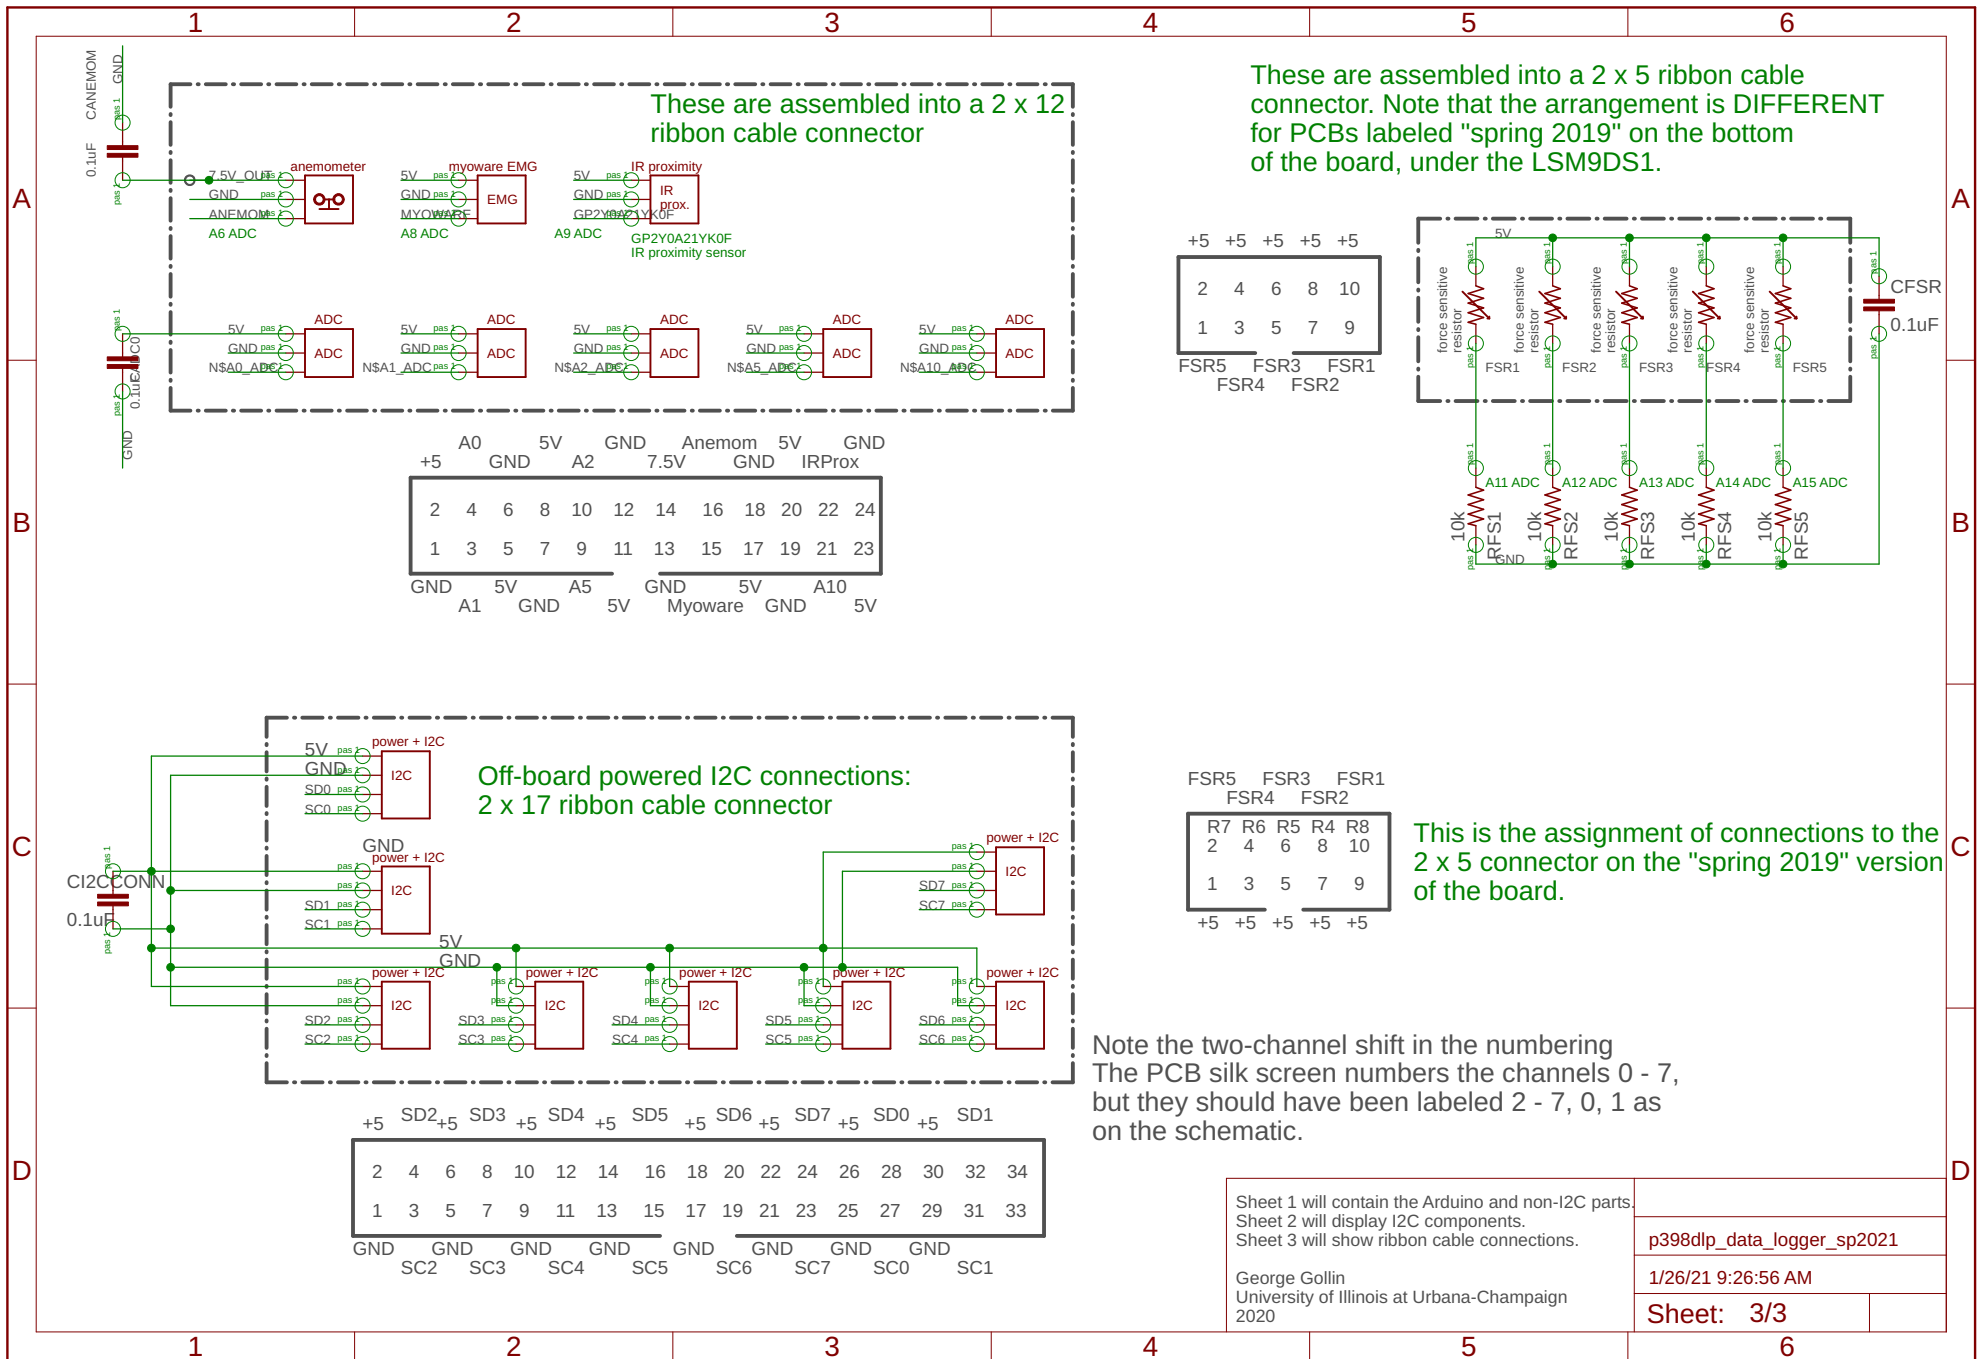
1 2 3 4 5 6

A

B

C

D

CANEMOM GND
0.1uF

These are assembled into a 2 x 12 ribbon cable connector

anemometer
7.5V_OUT
GND
ANEMOM
A6 ADC

myoware EMG
5V
GND
MYOWARE
EMG
A8 ADC

IR proximity
5V
GND
GP2Y0A21YK0F
IR prox.
A9 ADC
GP2Y0A21YK0F
IR proximity sensor

ADC
5V
GND
N$A0_ADC
ADC

ADC
5V
GND
N$A1_ADC
ADC

ADC
5V
GND
N$A2_ADC
ADC

ADC
5V
GND
N$A5_ADC
ADC

ADC
5V
GND
N$A10_ADC
ADC

C0
0.1uF
GND

A0 5V GND Anemom 5V GND
+5 GND A2 7.5V GND IRProx

| 2 | 4 | 6 | 8 | 10 | 12 | 14 | 16 | 18 | 20 | 22 | 24 |
|---|---|---|---|---|---|---|---|---|---|---|---|
| 1 | 3 | 5 | 7 | 9 | 11 | 13 | 15 | 17 | 19 | 21 | 23 |

GND 5V A5 GND 5V A10
A1 GND 5V Myoware GND 5V

These are assembled into a 2 x 5 ribbon cable connector. Note that the arrangement is DIFFERENT for PCBs labeled "spring 2019" on the bottom of the board, under the LSM9DS1.

+5 +5 +5 +5 +5

| 2 | 4 | 6 | 8 | 10 |
|---|---|---|---|---|
| 1 | 3 | 5 | 7 | 9 |

FSR5 FSR3 FSR1
FSR4 FSR2

5V
force sensitive resistor FSR1
force sensitive resistor FSR2
force sensitive resistor FSR3
force sensitive resistor FSR4
force sensitive resistor FSR5
CFSR
0.1uF

A11 ADC A12 ADC A13 ADC A14 ADC A15 ADC
10k RFS1 GND
10k RFS2
10k RFS3
10k RFS4
10k RFS5

power + I2C
5V
GND
SD0
SC0
I2C

Off-board powered I2C connections:
2 x 17 ribbon cable connector

GND
power + I2C
SD1
SC1
I2C

CI2CCONN
0.1uF

5V
GND

power + I2C
SD2
SC2
I2C

power + I2C
SD3
SC3
I2C

power + I2C
SD4
SC4
I2C

power + I2C
SD5
SC5
I2C

power + I2C
SD6
SC6
I2C

power + I2C
SD7
SC7
I2C

FSR5 FSR3 FSR1
FSR4 FSR2

| R7 | R6 | R5 | R4 | R8 |
|---|---|---|---|---|
| 2 | 4 | 6 | 8 | 10 |
| 1 | 3 | 5 | 7 | 9 |

+5 +5 +5 +5 +5

This is the assignment of connections to the 2 x 5 connector on the "spring 2019" version of the board.

Note the two-channel shift in the numbering
The PCB silk screen numbers the channels 0 - 7,
but they should have been labeled 2 - 7, 0, 1 as
on the schematic.

+5 SD2 +5 SD3 +5 SD4 +5 SD5 +5 SD6 +5 SD7 +5 SD0 +5 SD1

| 2 | 4 | 6 | 8 | 10 | 12 | 14 | 16 | 18 | 20 | 22 | 24 | 26 | 28 | 30 | 32 | 34 |
|---|---|---|---|---|---|---|---|---|---|---|---|---|---|---|---|---|
| 1 | 3 | 5 | 7 | 9 | 11 | 13 | 15 | 17 | 19 | 21 | 23 | 25 | 27 | 29 | 31 | 33 |

GND GND GND GND GND GND GND GND
SC2 SC3 SC4 SC5 SC6 SC7 SC0 SC1

Sheet 1 will contain the Arduino and non-I2C parts.
Sheet 2 will display I2C components.
Sheet 3 will show ribbon cable connections.

George Gollin
University of Illinois at Urbana-Champaign
2020

p398dlp_data_logger_sp2021
1/26/21 9:26:56 AM
Sheet: 3/3